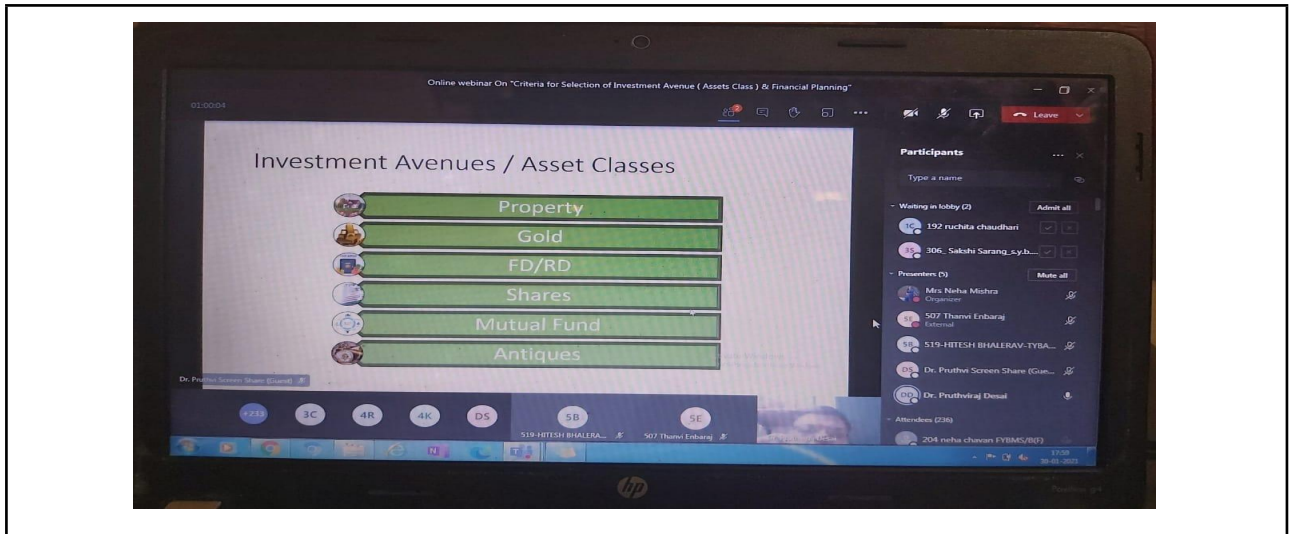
Online webinar On "Criteria for Selection of Investment Avenue ( Assets Class ) & Financial Planning"

01:00:04

Leave

Investment Avenues / Asset Classes

Property

Gold

FD/RD

Shares

Mutual Fund

Antiques

Dr. Pruthvi Screen Share (Guest)

Participants

Type a name

Waiting in lobby (2) Admit all

192 ruchita chaudhari

306_ Sakshi Sarang_s.y.b...

Presenters (5) Mute all

Mrs Neha Mishra
Organizer

507 Thanvi Enbaraj
External

519-HITESH BHALERAV-TYBA...

Dr. Pruthvi Screen Share (Gue...

Dr. Pruthviraj Desai

Attendees (236)

204 neha chavan FYBMS/B(F)

+233 3C 4R 4K DS

SB 519-HITESH BHALERA...

SE 507 Thanvi Enbaraj

17:59
30-01-2023

hp